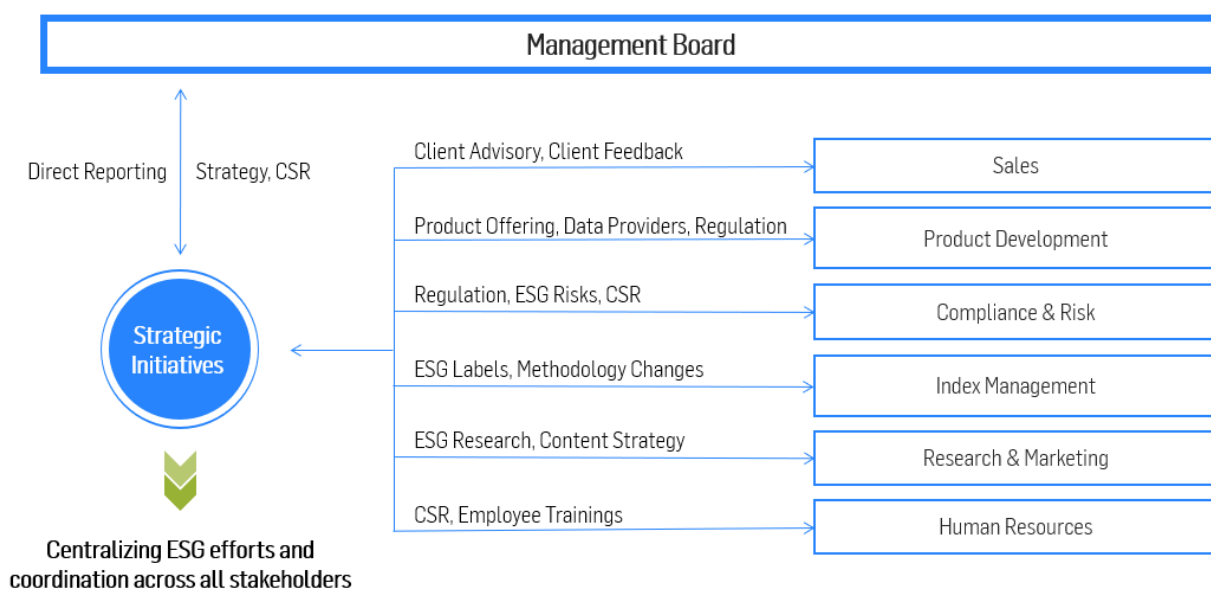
Management Board

Direct Reporting

Strategy, CSR

Strategic Initiatives

Centralizing ESG efforts and coordination across all stakeholders

Client Advisory, Client Feedback

Sales

Product Offering, Data Providers, Regulation

Product Development

Regulation, ESG Risks, CSR

Compliance & Risk

ESG Labels, Methodology Changes

Index Management

ESG Research, Content Strategy

Research & Marketing

CSR, Employee Trainings

Human Resources